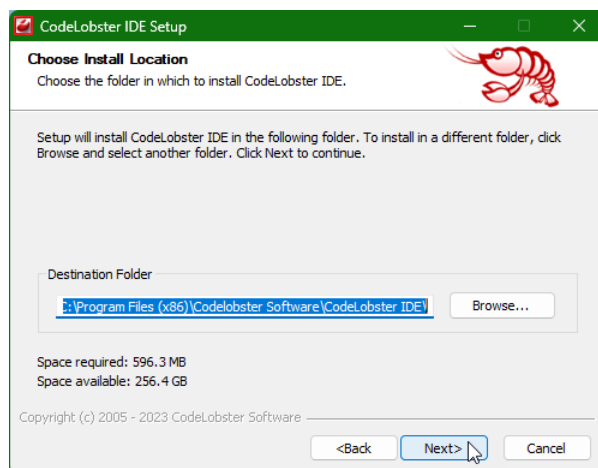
CodeLobster IDE Setup

Choose Install Location
Choose the folder in which to install CodeLobster IDE.

Setup will install CodeLobster IDE in the following folder. To install in a different folder, click Browse and select another folder. Click Next to continue.

Destination Folder
C:\Program Files (x86)\Codelobster Software\CodeLobster IDE\
Browse...

Space required: 596.3 MB
Space available: 256.4 GB

Copyright (c) 2005 - 2023 CodeLobster Software

<Back
Next>
Cancel